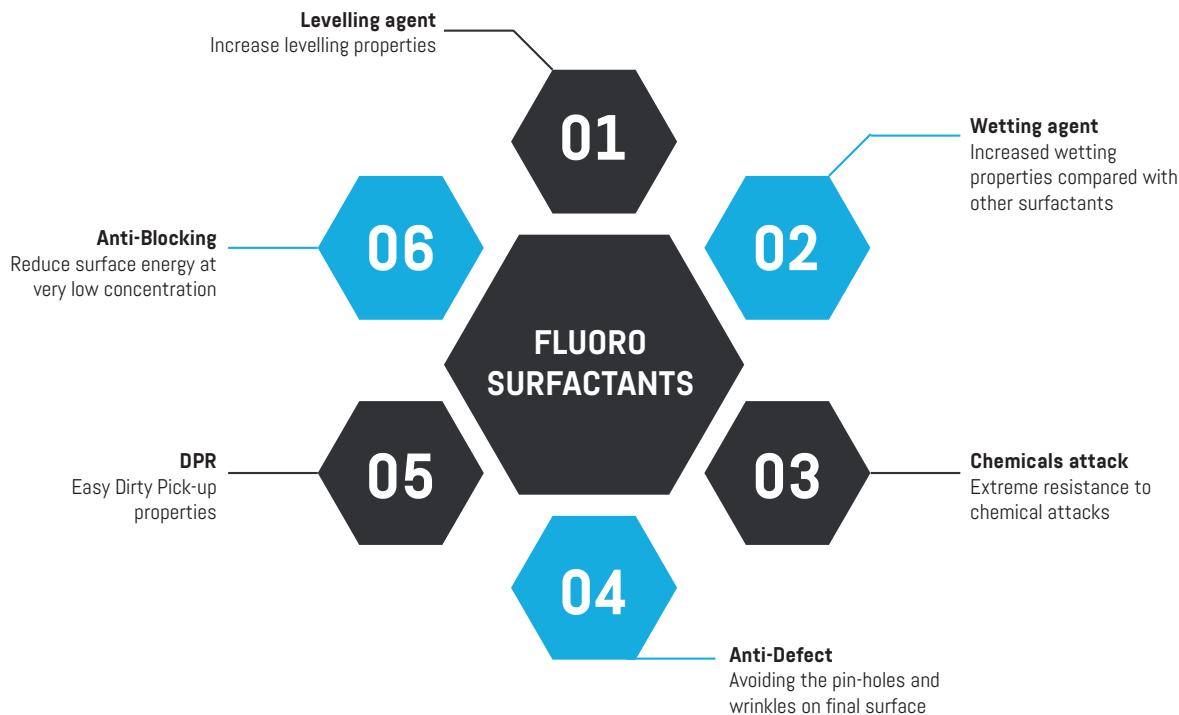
Levelling agent
Increase levelling properties

01

Wetting agent
Increased wetting properties compared with other surfactants

Anti-Blocking
Reduce surface energy at very low concentration

06

02

FLUORO SURFACTANTS

DPR
Easy Dirty Pick-up properties

05

03

Chemicals attack
Extreme resistance to chemical attacks

04

Anti-Defect
Avoiding the pin-holes and wrinkles on final surface